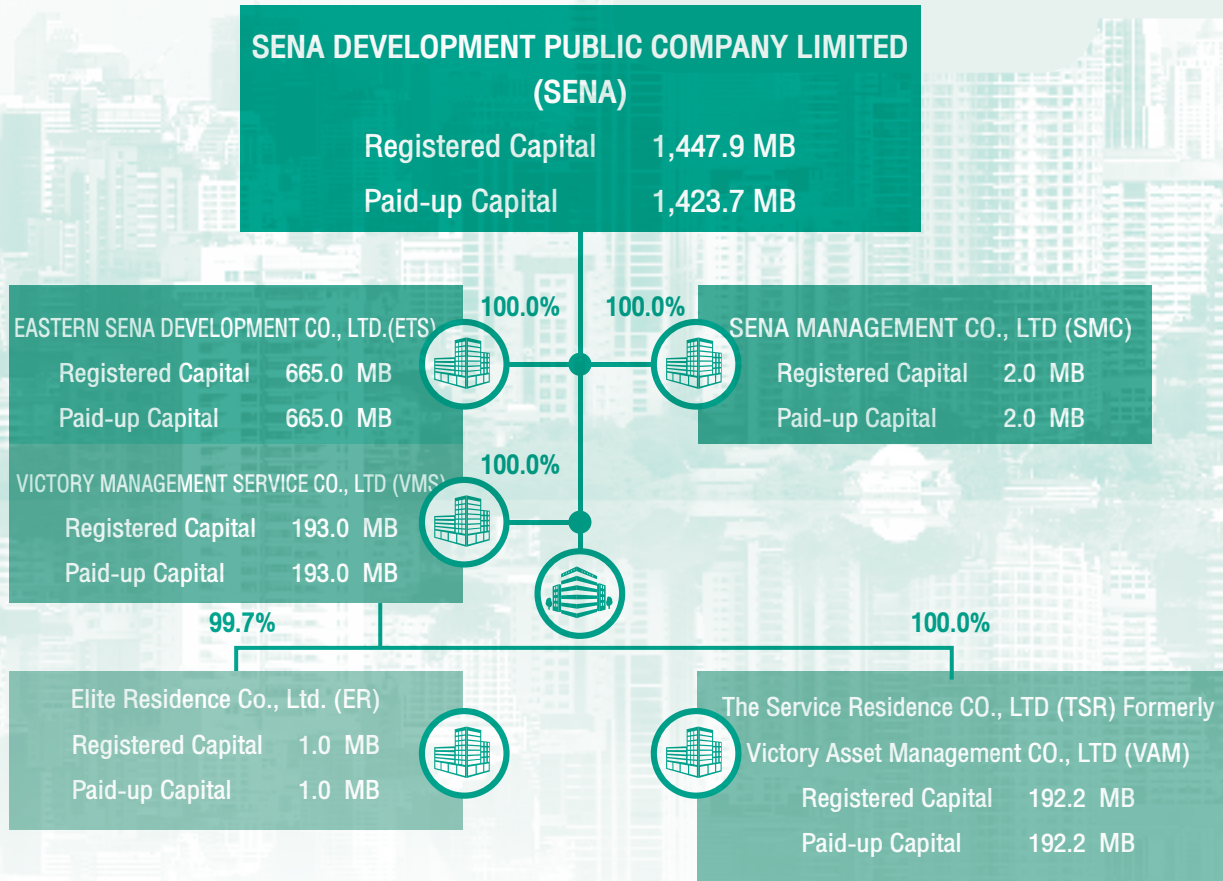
SENA DEVELOPMENT PUBLIC COMPANY LIMITED (SENA)

Registered Capital 1,447.9 MB

Paid-up Capital 1,423.7 MB

100.0%

100.0%

EASTERN SENA DEVELOPMENT CO., LTD.(ETS)

Registered Capital 665.0 MB

Paid-up Capital 665.0 MB

SENA MANAGEMENT CO., LTD (SMC)

Registered Capital 2.0 MB

Paid-up Capital 2.0 MB

100.0%

VICTORY MANAGEMENT SERVICE CO., LTD (VMS)

Registered Capital 193.0 MB

Paid-up Capital 193.0 MB

99.7%

100.0%

Elite Residence Co., Ltd. (ER)

Registered Capital 1.0 MB

Paid-up Capital 1.0 MB

The Service Residence CO., LTD (TSR) Formerly Victory Asset Management CO., LTD (VAM)

Registered Capital 192.2 MB

Paid-up Capital 192.2 MB